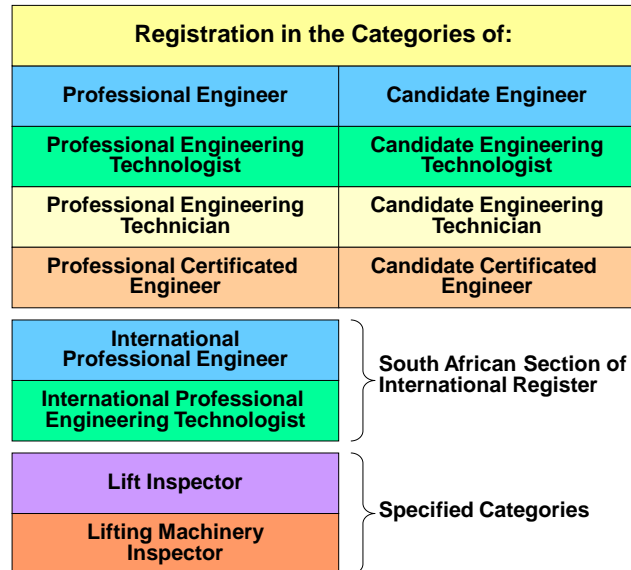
Registration in the Categories of:

| Professional Engineer | Candidate Engineer |
|---|---|
| Professional Engineering Technologist | Candidate Engineering Technologist |
| Professional Engineering Technician | Candidate Engineering Technician |
| Professional Certificated Engineer | Candidate Certificated Engineer |

International Professional Engineer

International Professional Engineering Technologist

South African Section of International Register

Lift Inspector

Lifting Machinery Inspector

Specified Categories